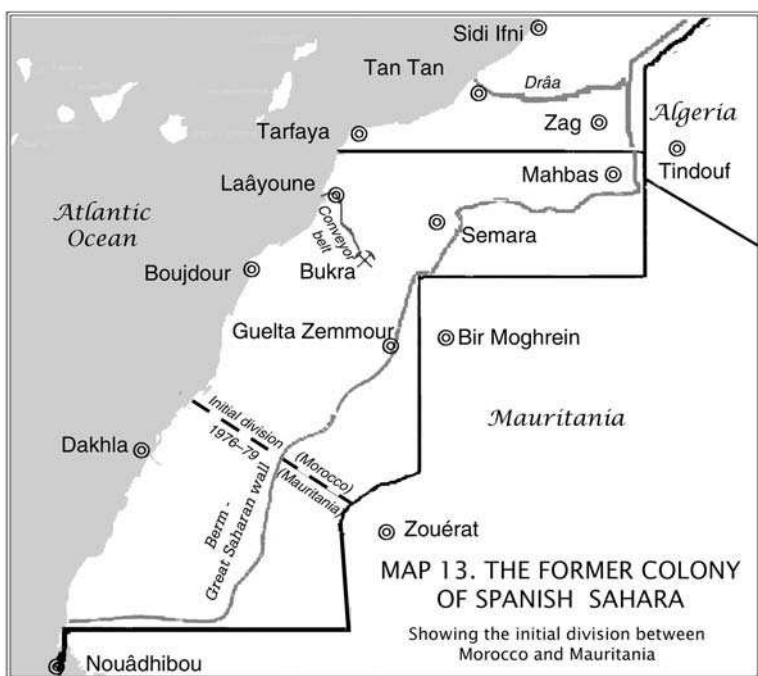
Sidi Ifni
Tan Tan
Drâa
Zag
Algeria
Tarfaya
Tindouf
Mahbas
Laâyoune
Atlantic Ocean
Conveyor belt
Semara
Boujdour
Bukra
Guelta Zemmour
Bir Moghrein
Mauritania
Initial division 1976–79
Dakhla
(Morocco)
(Mauritania)
Berm - Great Saharan wall
Zouérat
MAP 13. THE FORMER COLONY OF SPANISH SAHARA
Showing the initial division between Morocco and Mauritania
Nouâdhibou